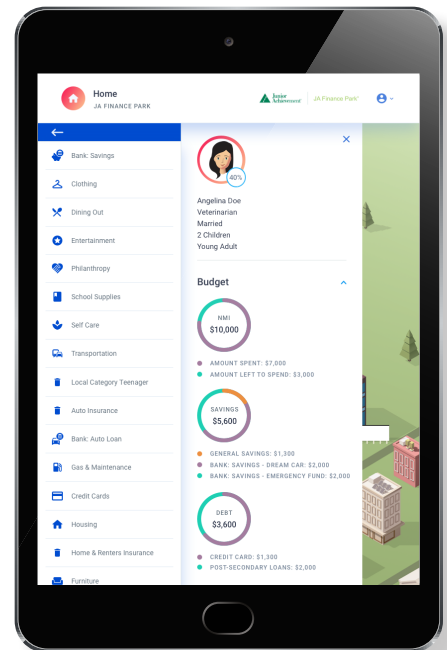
Home
JA FINANCE PARK

Junior Achievement | JA Finance Park®

Bank: Savings
Clothing
Dining Out
Entertainment
Philanthropy
School Supplies
Self Care
Transportation
Local Category Teenager
Auto Insurance
Bank: Auto Loan
Gas & Maintenance
Credit Cards
Housing
Home & Renters Insurance
Furniture

40%

Angelina Doe
Veterinarian
Married
2 Children
Young Adult

Budget

NMI
$10,000

AMOUNT SPENT: $7,000
AMOUNT LEFT TO SPEND: $3,000

SAVINGS
$5,600

GENERAL SAVINGS: $1,300
BANK: SAVINGS - DREAM CAR: $2,000
BANK: SAVINGS - EMERGENCY FUND: $2,000

DEBT
$3,600

CREDIT CARD: $1,300
POST-SECONDARY LOANS: $2,000